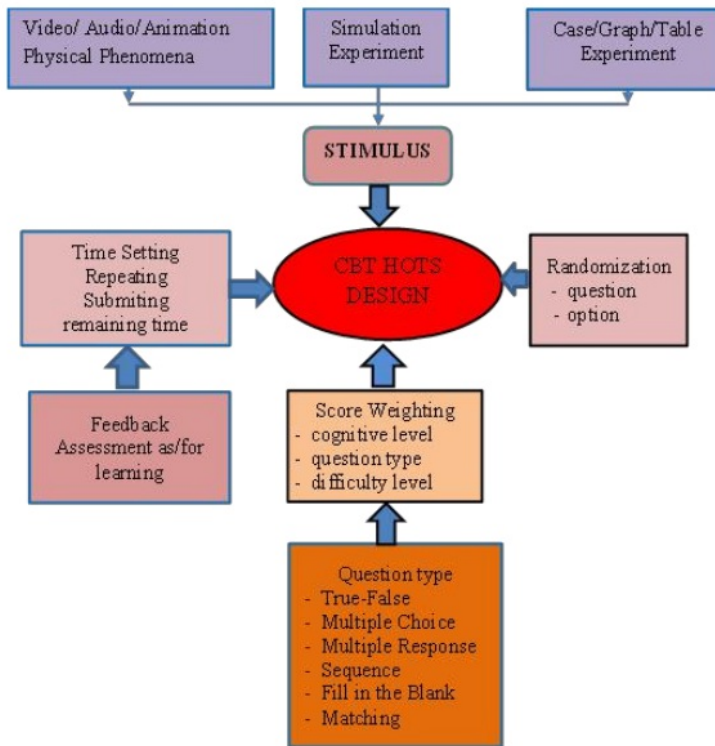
Video/ Audio/Animation
Physical Phenomena

Simulation
Experiment

Case/Graph/Table
Experiment

STIMULUS

Time Setting
Repeating
Submiting
remaining time

CBT HOTS
DESIGN

Randomization
- question
- option

Feedback
Assessment as/for
learning

Score Weighting
- cognitive level
- question type
- difficulty level

Question type
- True-False
- Multiple Choice
- Multiple Response
- Sequence
- Fill in the Blank
- Matching